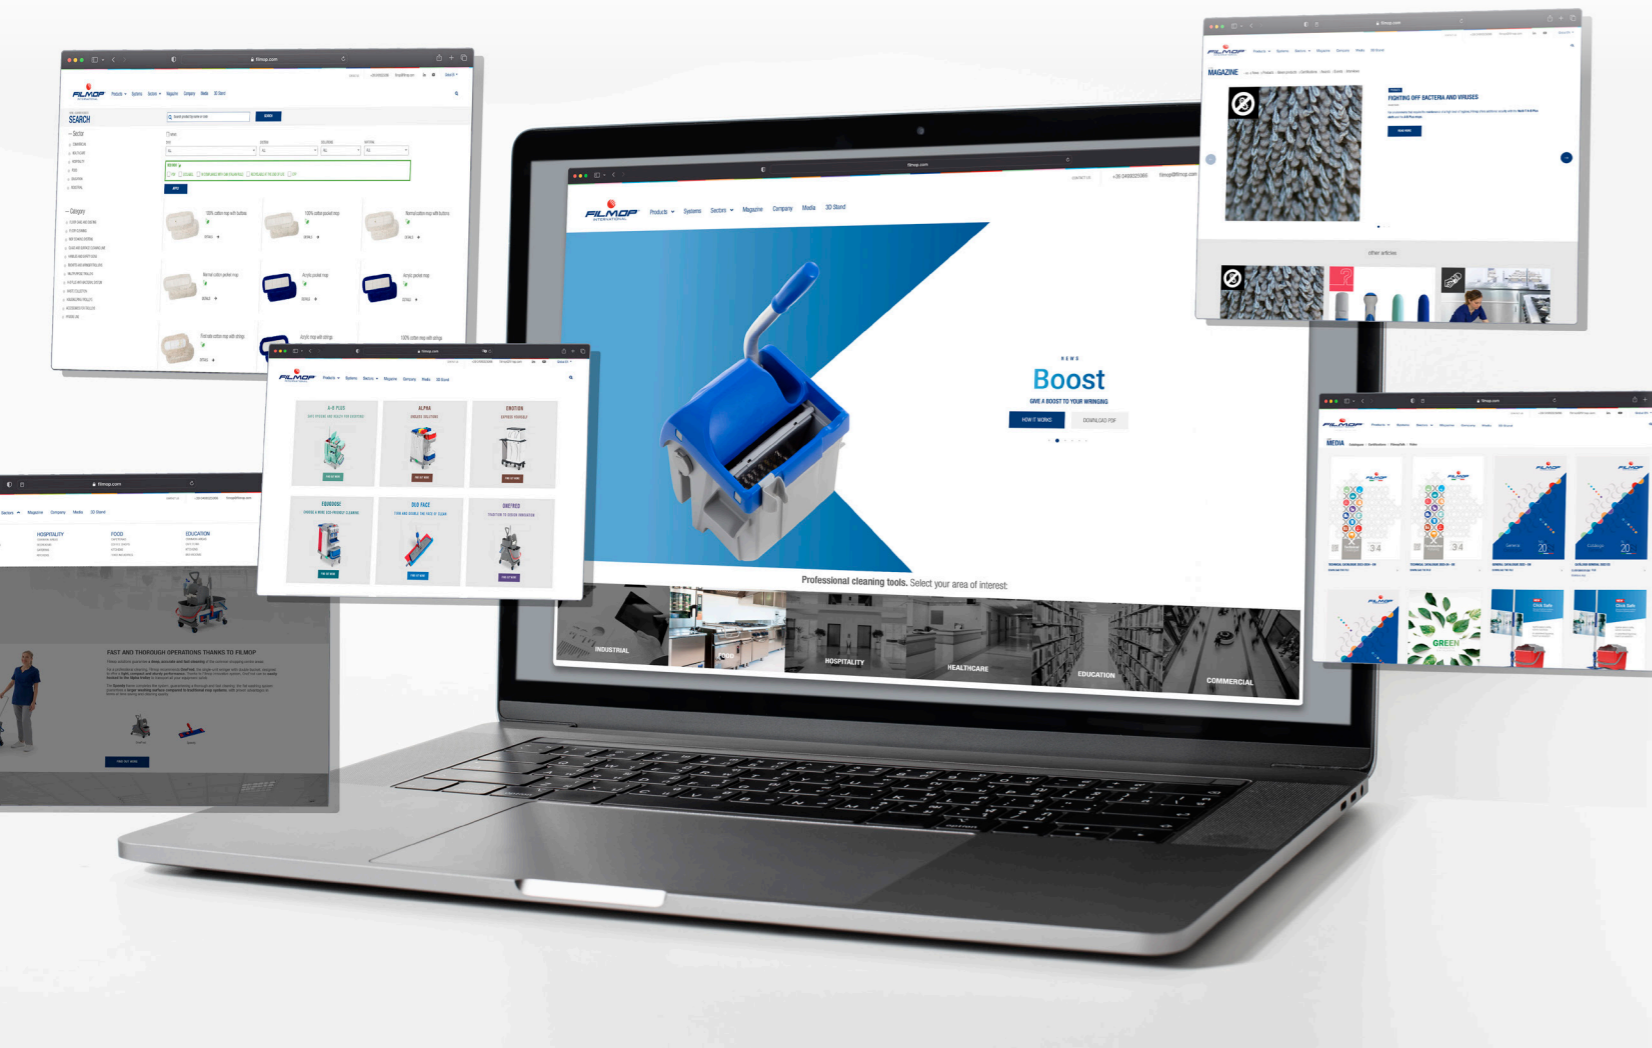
filmop.com

FILMOP
INTERNATIONAL

Products Systems Sectors Magazine Company Media 3D Stand

SEARCH

Sector

Category

100% cotton mop with buttons
100% cotton pocket mop
Normal cotton mop with buttons
Normal cotton pocket mop
Acrylic pocket mop
Acrylic pocket mop

A-B PLUS
ALPHA
EMOTION
EQUOSEO!
DUO FACE
SHIFTED

FILMOP
INTERNATIONAL

Products Systems Sectors Magazine Company Media 3D Stand

NEWS
Boost
GIVE A BOOST TO YOUR WRINGING
HOW IT WORKS
DOWNLOAD PDF

Professional cleaning tools. Select your area of interest

INDUSTRIAL
HOSPITALITY
HEALTHCARE
EDUCATION
COMMERCIAL

MAGAZINE

FIGHTING OFF BACTERIA AND VIRUSES

other articles

MEDIA

GREEN

HOSPITALITY
FOOD
EDUCATION

FAST AND THOROUGH OPERATIONS THANKS TO FILMOP